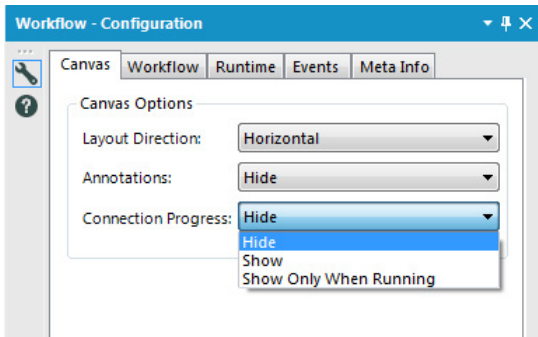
Workflow - Configuration

Canvas | Workflow | Runtime | Events | Meta Info

Canvas Options

Layout Direction: Horizontal

Annotations: Hide

Connection Progress: Hide

Hide
Show
Show Only When Running